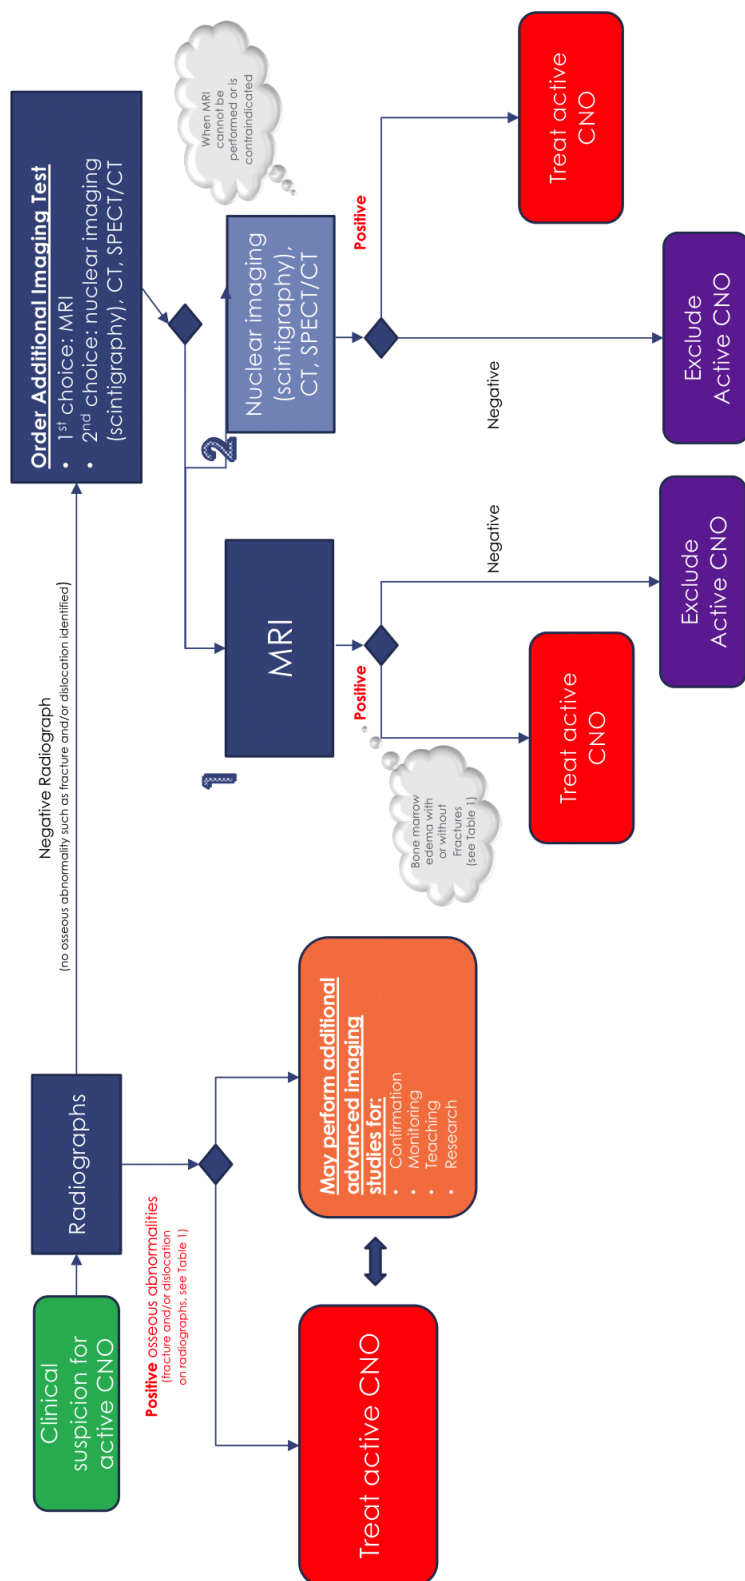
Clinical suspicion for active CNO

Radiographs

Positive osseous abnormalities (fracture and/or dislocation on radiographs, see Table 1)

Treat active CNO

May perform additional advanced imaging studies for:
- Confirmation
- Monitoring
- Teaching
- Research

Negative Radiograph
(no osseous abnormality such as fracture and/or dislocation identified)

Order Additional Imaging Test
- 1$^{st}$ choice: MRI
- 2$^{nd}$ choice: nuclear imaging (scintigraphy), CT, SPECT/CT

1

MRI

Positive

Bone marrow edema with or without Fractures (see Table 1)

Treat active CNO

Negative

Exclude Active CNO

2

Nuclear imaging (scintigraphy), CT, SPECT/CT

When MRI cannot be performed or is contraindicated

Positive

Treat active CNO

Negative

Exclude Active CNO